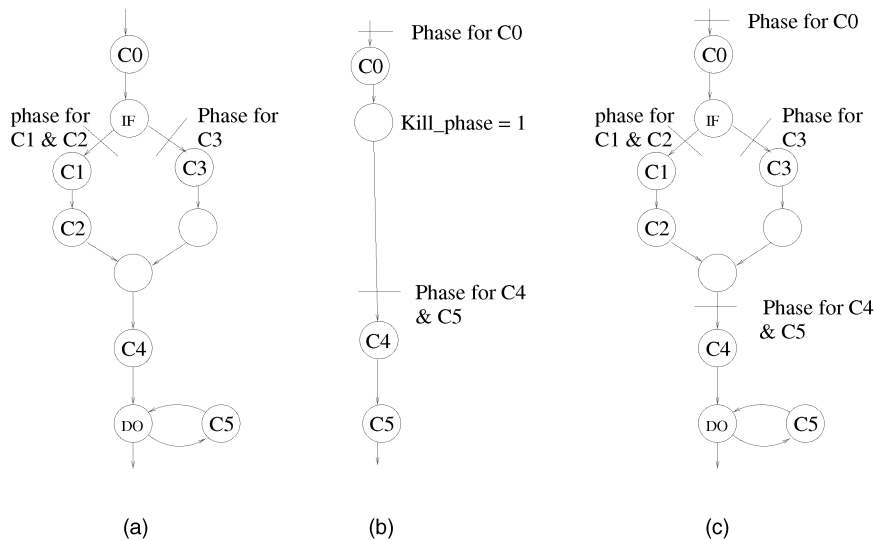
C0
phase for C1 & C2
IF
Phase for C3
C1
C3
C2
C4
DO
C5

(a)

Phase for C0
C0
Kill_phase = 1
Phase for C4 & C5
C4
C5

(b)

Phase for C0
C0
phase for C1 & C2
IF
Phase for C3
C1
C3
C2
Phase for C4 & C5
C4
DO
C5

(c)